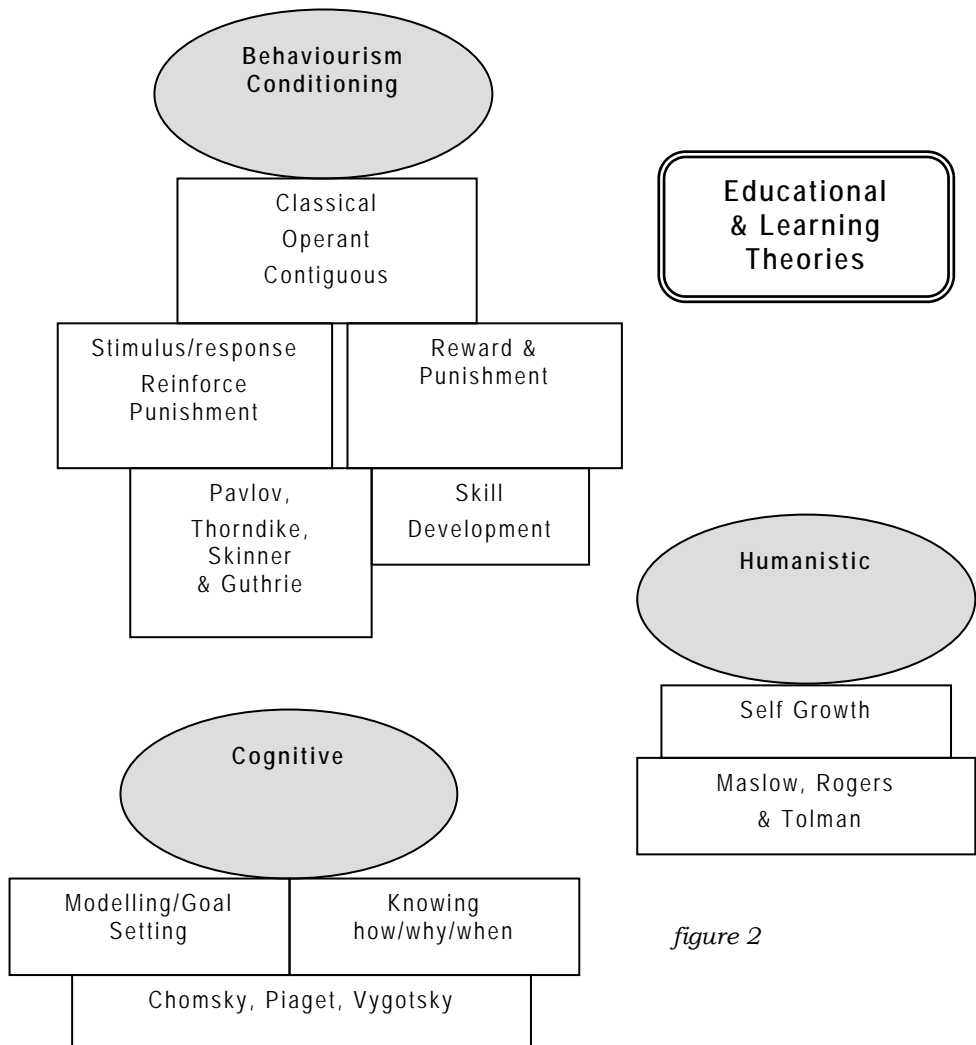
Behaviourism Conditioning

Classical
Operant
Contiguous

Stimulus/response
Reinforce
Punishment

Reward &
Punishment

Pavlov,
Thorndike,
Skinner
& Guthrie

Skill
Development

Educational
& Learning
Theories

Humanistic

Self Growth

Maslow, Rogers
& Tolman

Cognitive

Modelling/Goal
Setting

Knowing
how/why/when

Chomsky, Piaget, Vygotsky

figure 2